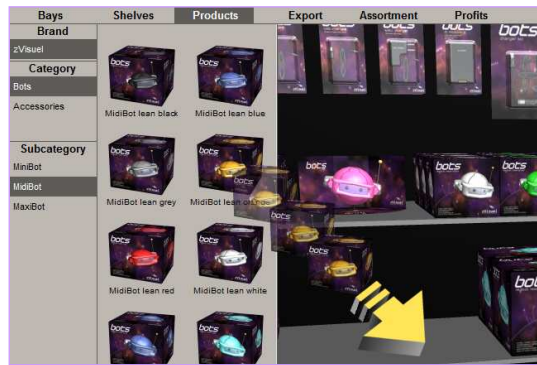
Bays
Shelves
Products
Export
Assortment
Profits

Brand
zVisuel

Category
Bots
Accessories

Subcategory
MiniBot
MidiBot
MaxiBot

MidiBot lean black
MidiBot lean blue
MidiBot lean grey
MidiBot lean orange
MidiBot lean red
MidiBot lean white

bots
bots
bots
bots
bots
bots
bots
bots
bots